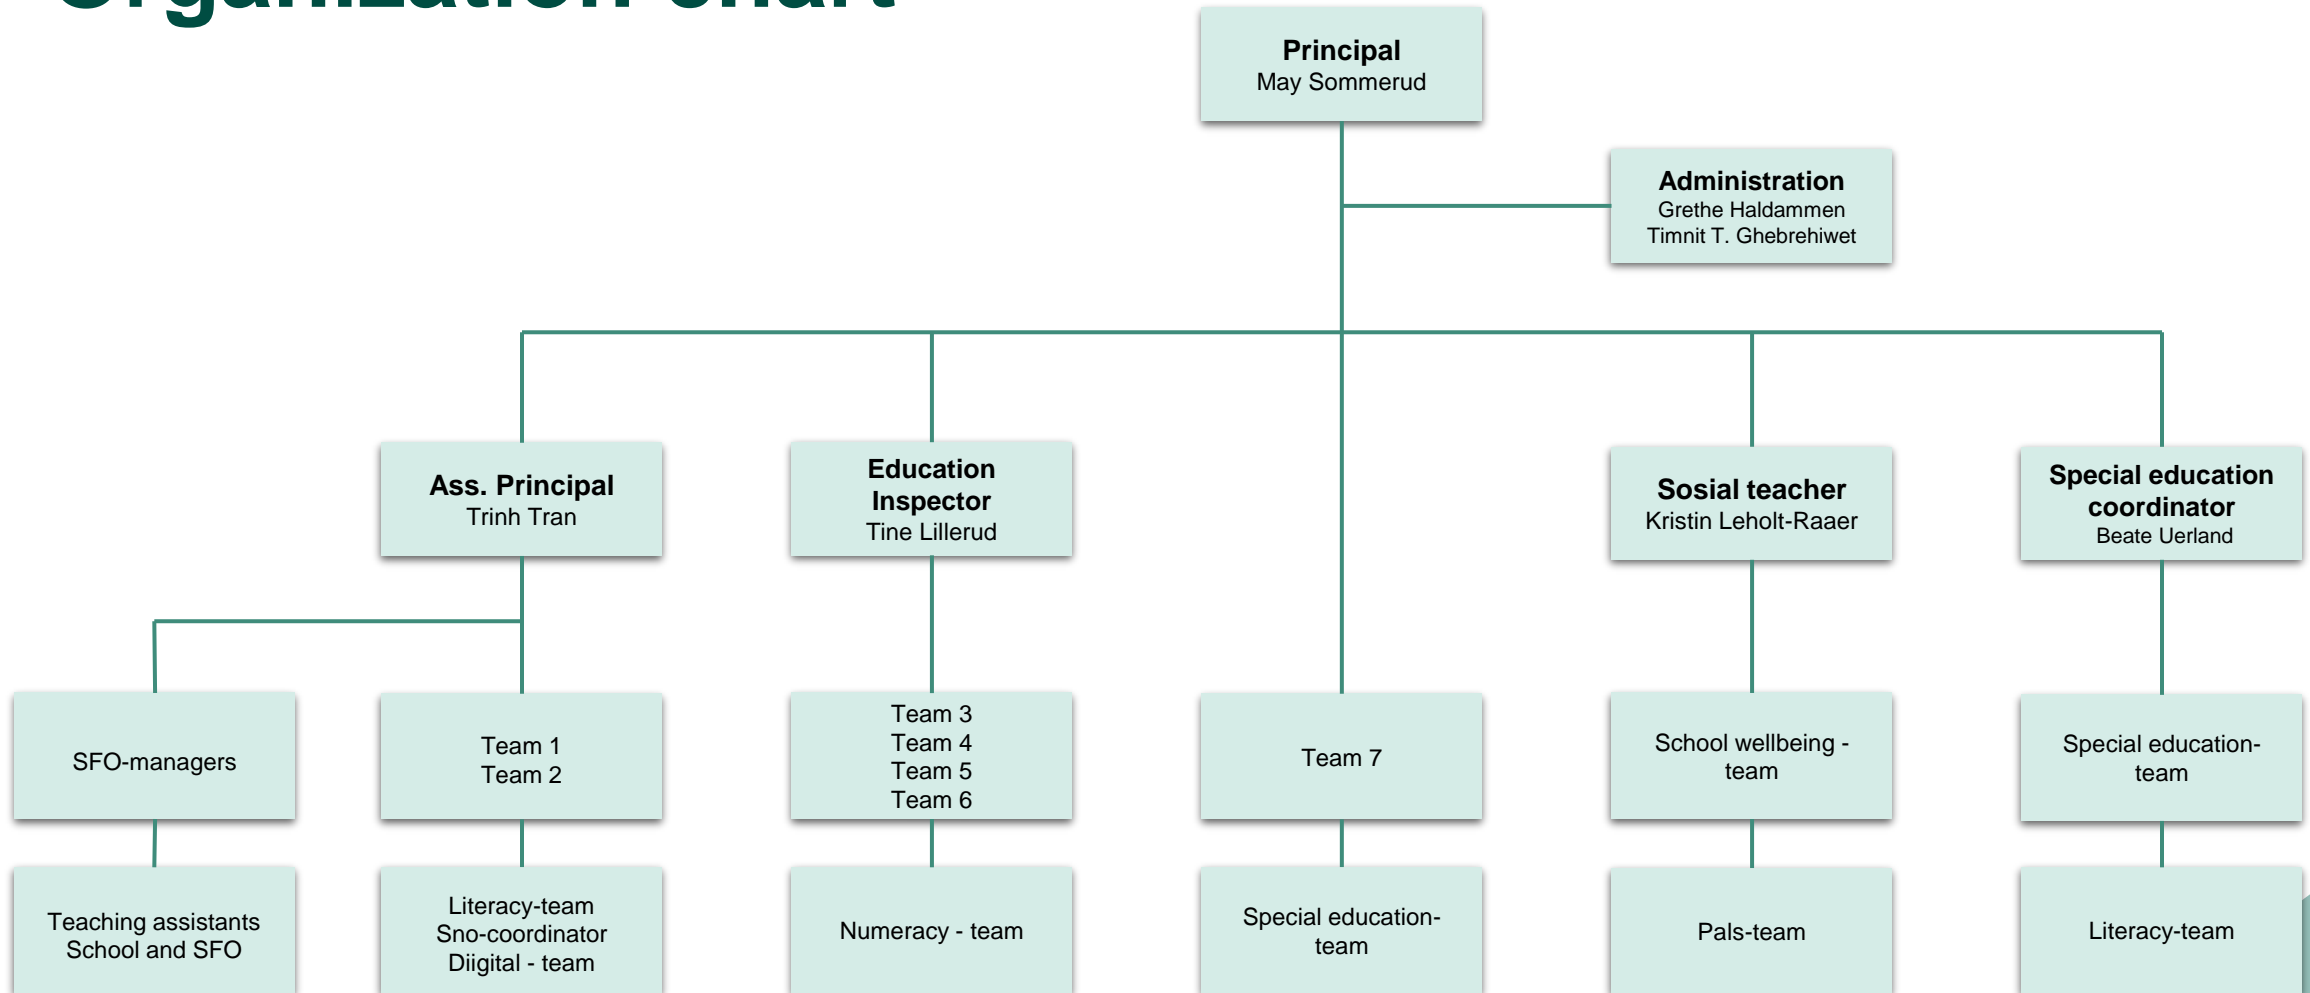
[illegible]

Principal
May Sommerud

Administration
Grethe Haldammen
Timnit T. Ghebrehiwet

Ass. Principal
Trinh Tran

Education Inspector
Tine Lillerud

Sosial teacher
Kristin Leholt-Raaer

Special education coordinator
Beate Uerland

SFO-managers

Team 1
Team 2

Team 3
Team 4
Team 5
Team 6

Team 7

School wellbeing - team

Special education-team

Teaching assistants
School and SFO

Literacy-team
Sno-coordinator
Diigital - team

Numeracy - team

Special education-team

Pals-team

Literacy-team